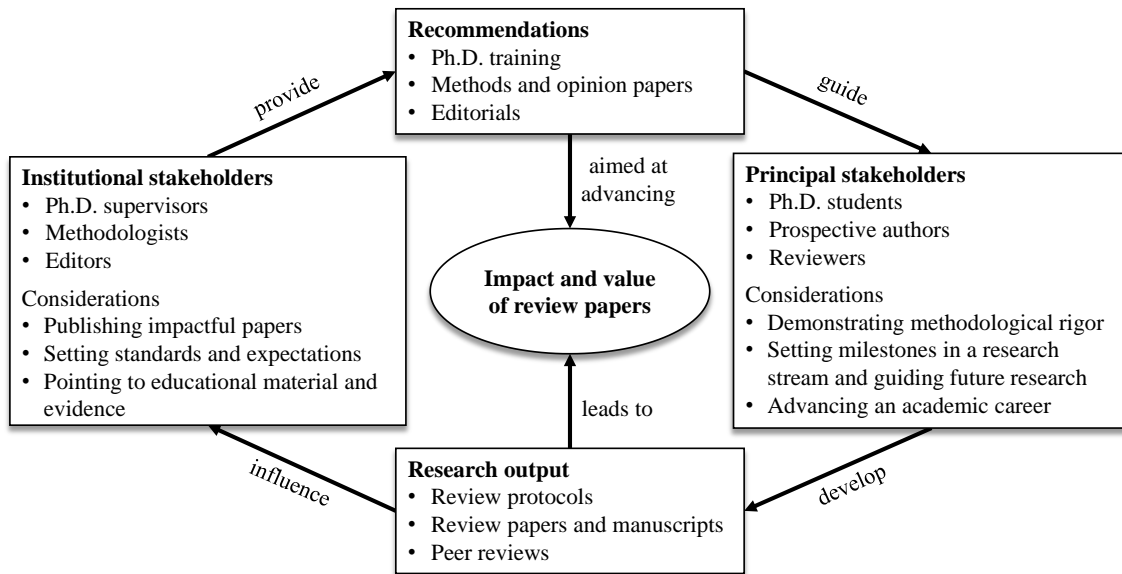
**Recommendations**
- Ph.D. training
- Methods and opinion papers
- Editorials

provide

guide

**Institutional stakeholders**
- Ph.D. supervisors
- Methodologists
- Editors

Considerations
- Publishing impactful papers
- Setting standards and expectations
- Pointing to educational material and evidence

aimed at advancing

**Impact and value of review papers**

**Principal stakeholders**
- Ph.D. students
- Prospective authors
- Reviewers

Considerations
- Demonstrating methodological rigor
- Setting milestones in a research stream and guiding future research
- Advancing an academic career

leads to

influence

develop

**Research output**
- Review protocols
- Review papers and manuscripts
- Peer reviews